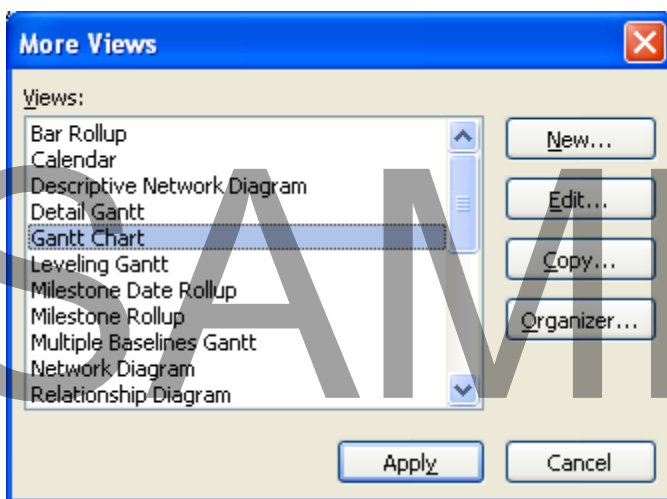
More Views

Views:

Bar Rollup
Calendar
Descriptive Network Diagram
Detail Gantt
Gantt Chart
Leveling Gantt
Milestone Date Rollup
Milestone Rollup
Multiple Baselines Gantt
Network Diagram
Relationship Diagram

New...
Edit...
Copy...
Organizer...

Apply
Cancel

SAMI